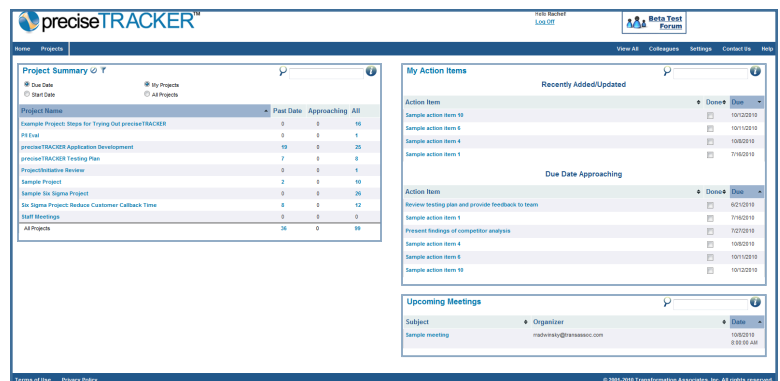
preciseTRACKER™

Hello Rachell
Log Off

Beta Test Forum

Home Projects

View All Colleagues Settings Contact Us Help

Project Summary

Due Date
Start Date

My Projects
All Projects

| Project Name | Past Date | Approaching | All |
|---|---|---|---|
| Example Project: Steps for Trying Out preciseTRACKER | 0 | 0 | 16 |
| PI Eval | 0 | 0 | 1 |
| preciseTRACKER Application Development | 19 | 0 | 25 |
| preciseTRACKER Testing Plan | 7 | 0 | 8 |
| Project/Initiative Review | 0 | 0 | 1 |
| Sample Project | 2 | 0 | 10 |
| Sample Six Sigma Project | 0 | 0 | 26 |
| Six Sigma Project: Reduce Customer Callback Time | 8 | 0 | 12 |
| Staff Meetings | 0 | 0 | 0 |
| All Projects | 36 | 0 | 99 |

My Action Items

Recently Added/Updated

| Action Item | Done | Due |
|---|---|---|
| Sample action item 10 | | 10/12/2010 |
| Sample action item 6 | | 10/11/2010 |
| Sample action item 4 | | 10/8/2010 |
| Sample action item 1 | | 7/16/2010 |

Due Date Approaching

| Action Item | Done | Due |
|---|---|---|
| Review testing plan and provide feedback to team | | 9/21/2010 |
| Sample action item 1 | | 7/16/2010 |
| Present findings of competitor analysis | | 7/27/2010 |
| Sample action item 4 | | 10/8/2010 |
| Sample action item 6 | | 10/11/2010 |
| Sample action item 10 | | 10/12/2010 |

Upcoming Meetings

| Subject | Organizer | Date |
|---|---|---|
| Sample meeting | rradwinsky@transassoc.com | 10/8/2010 8:00:00 AM |

Terms of Use Privacy Policy

© 2001-2010 Transformation Associates, Inc. All rights reserved